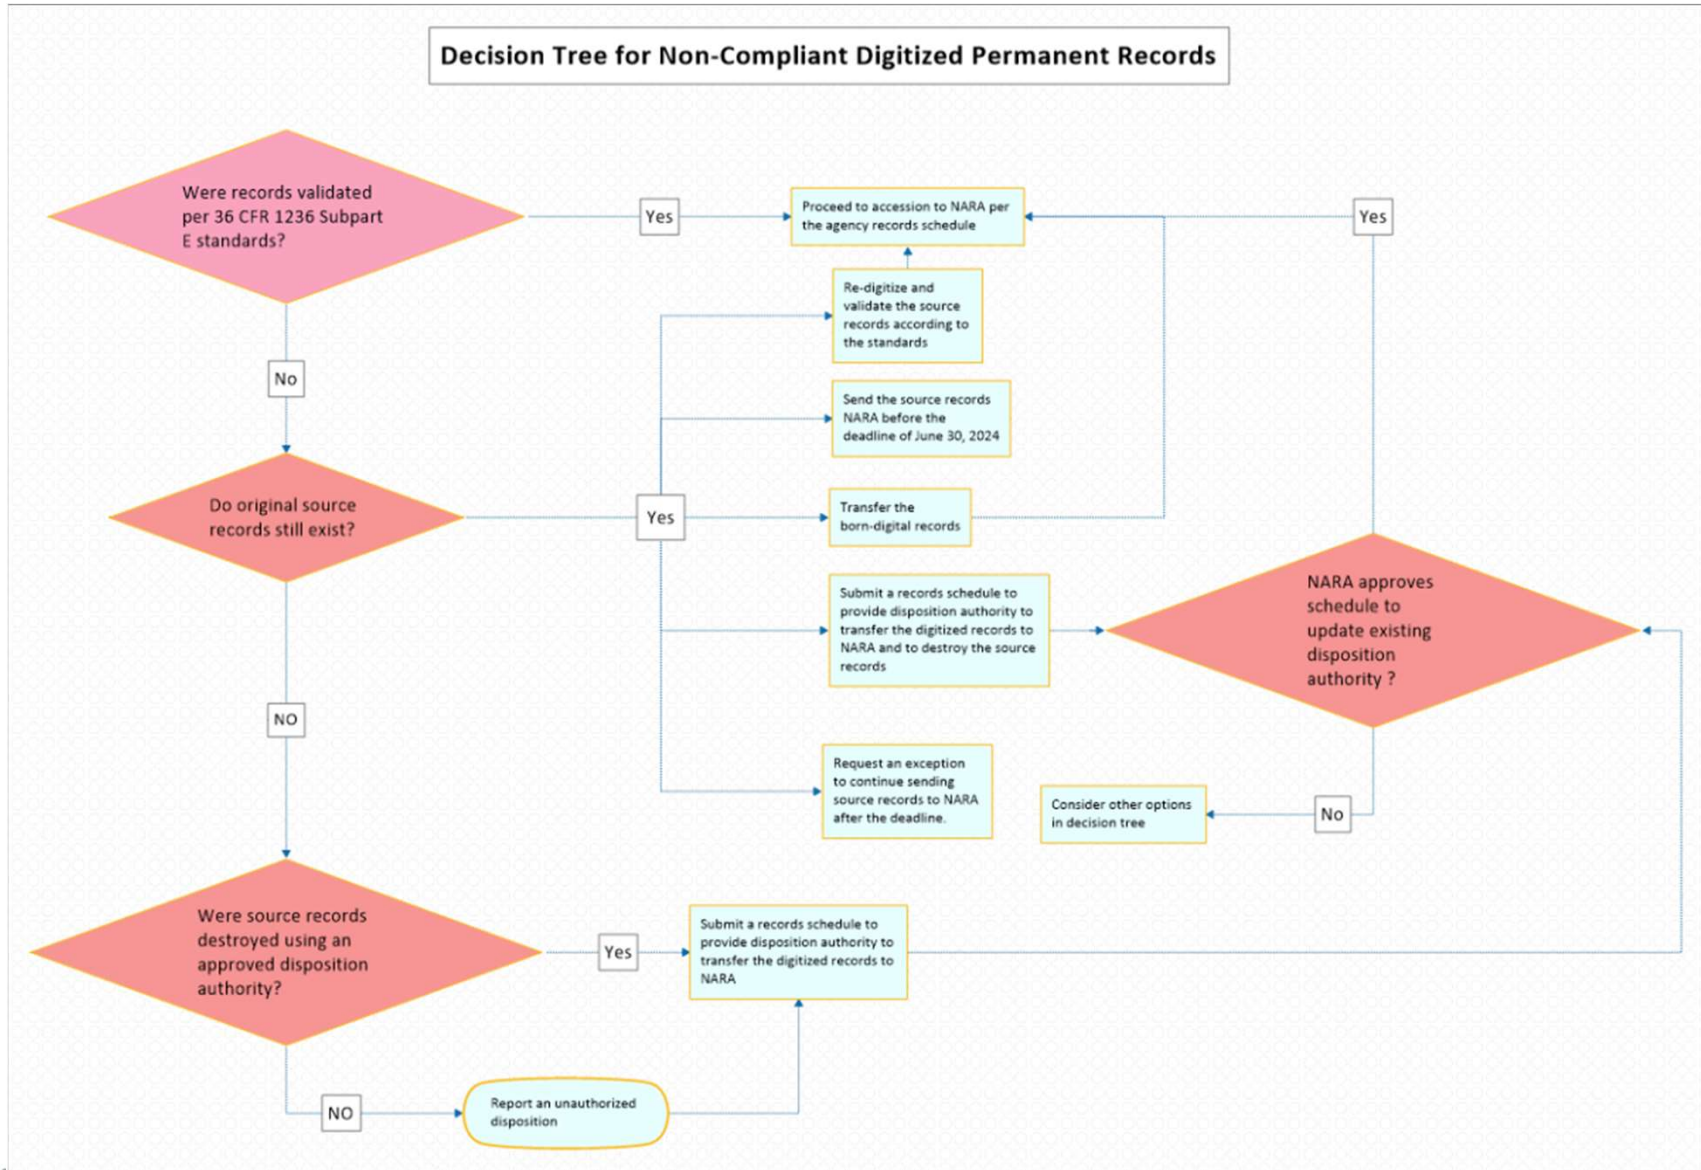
Decision Tree for Non-Compliant Digitized Permanent Records

Were records validated per 36 CFR 1236 Subpart E standards?

Yes

Proceed to accession to NARA per the agency records schedule

Yes

No

Re-digitize and validate the source records according to the standards

Send the source records NARA before the deadline of June 30, 2024

Do original source records still exist?

Yes

Transfer the born-digital records

Submit a records schedule to provide disposition authority to transfer the digitized records to NARA and to destroy the source records

NARA approves schedule to update existing disposition authority ?

NO

Request an exception to continue sending source records to NARA after the deadline.

Consider other options in decision tree

No

Were source records destroyed using an approved disposition authority?

Yes

Submit a records schedule to provide disposition authority to transfer the digitized records to NARA

NO

Report an unauthorized disposition